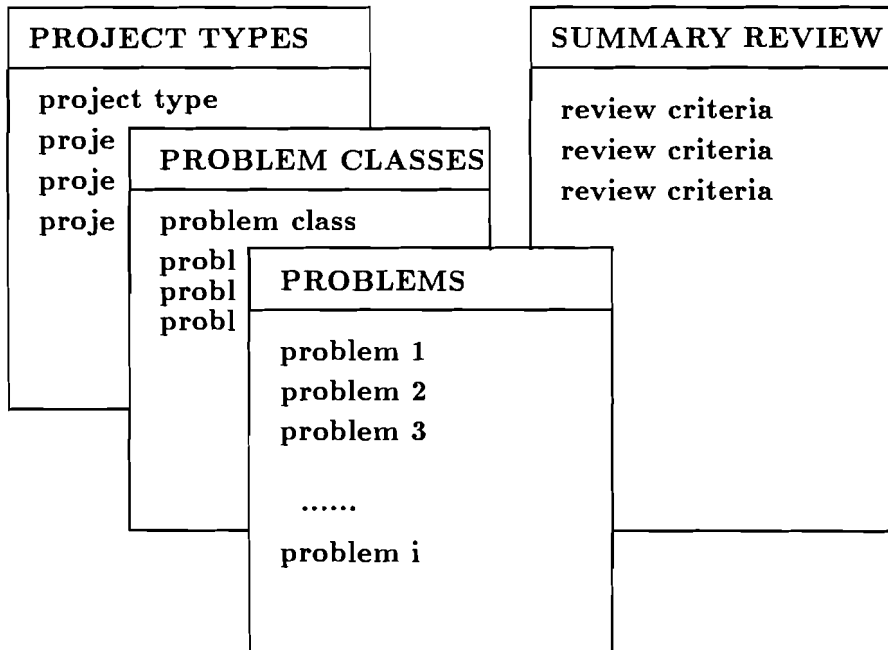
PROJECT TYPES

project type
proje
proje
proje

PROBLEM CLASSES

problem class
probl
probl
probl

PROBLEMS

problem 1
problem 2
problem 3
......
problem i

SUMMARY REVIEW

review criteria
review criteria
review criteria